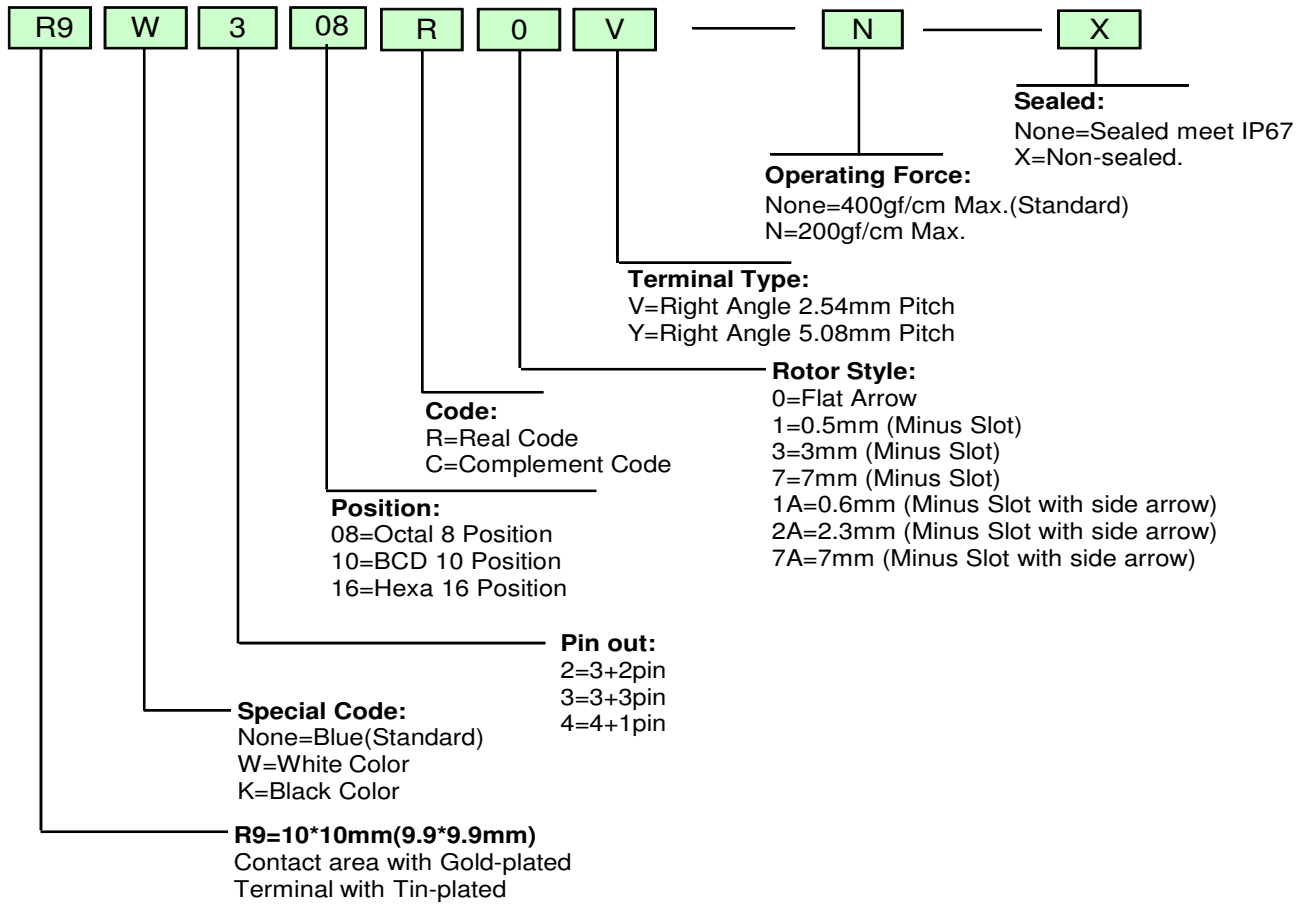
R9 W 3 08 R 0 V N X

Sealed:
None=Sealed meet IP67
X=Non-sealed.

Operating Force:
None=400gf/cm Max.(Standard)
N=200gf/cm Max.

Terminal Type:
V=Right Angle 2.54mm Pitch
Y=Right Angle 5.08mm Pitch

Rotor Style:
0=Flat Arrow
1=0.5mm (Minus Slot)
3=3mm (Minus Slot)
7=7mm (Minus Slot)
1A=0.6mm (Minus Slot with side arrow)
2A=2.3mm (Minus Slot with side arrow)
7A=7mm (Minus Slot with side arrow)

Code:
R=Real Code
C=Complement Code

Position:
08=Octal 8 Position
10=BCD 10 Position
16=Hexa 16 Position

Pin out:
2=3+2pin
3=3+3pin
4=4+1pin

Special Code:
None=Blue(Standard)
W=White Color
K=Black Color

R9=10*10mm(9.9*9.9mm)
Contact area with Gold-plated
Terminal with Tin-plated